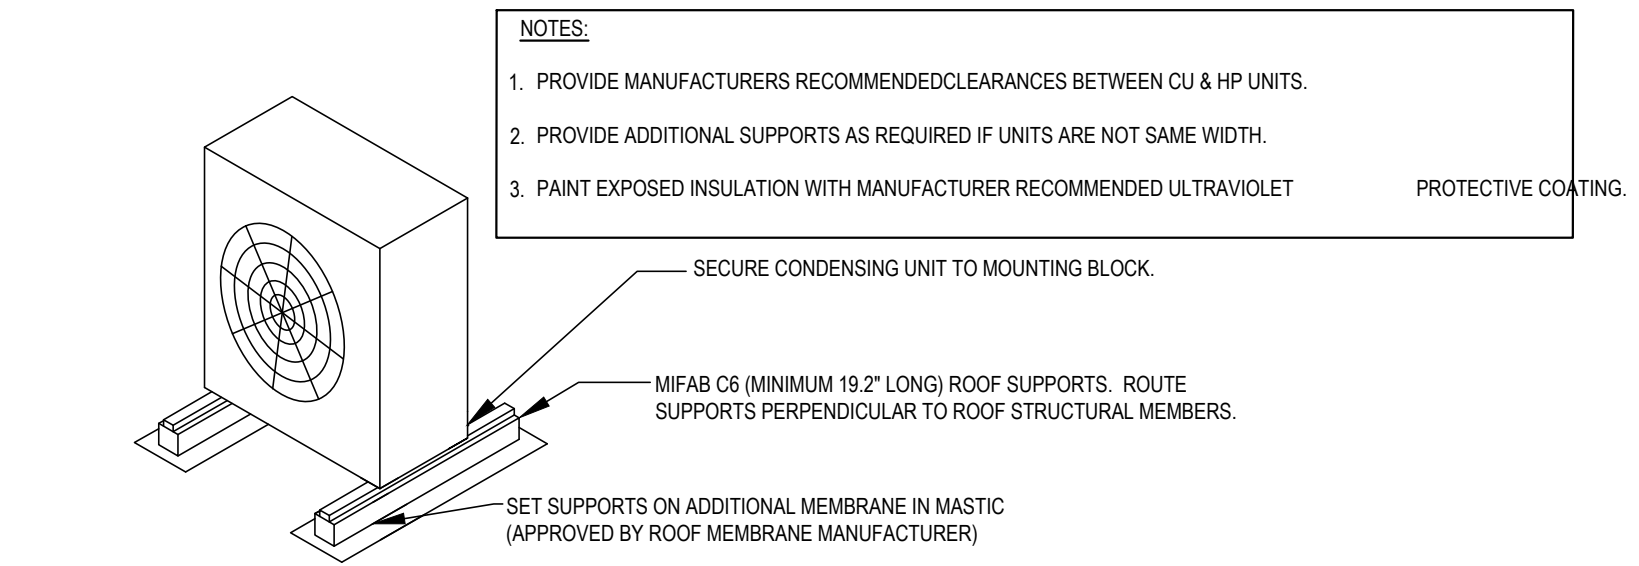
NOTES:

1. PROVIDE MANUFACTURERS RECOMMENDEDCLEARANCES BETWEEN CU & HP UNITS.

2. PROVIDE ADDITIONAL SUPPORTS AS REQUIRED IF UNITS ARE NOT SAME WIDTH.

3. PAINT EXPOSED INSULATION WITH MANUFACTURER RECOMMENDED ULTRAVIOLET PROTECTIVE COATING.

SECURE CONDENSING UNIT TO MOUNTING BLOCK.

MIFAB C6 (MINIMUM 19.2" LONG) ROOF SUPPORTS. ROUTE SUPPORTS PERPENDICULAR TO ROOF STRUCTURAL MEMBERS.

SET SUPPORTS ON ADDITIONAL MEMBRANE IN MASTIC (APPROVED BY ROOF MEMBRANE MANUFACTURER)